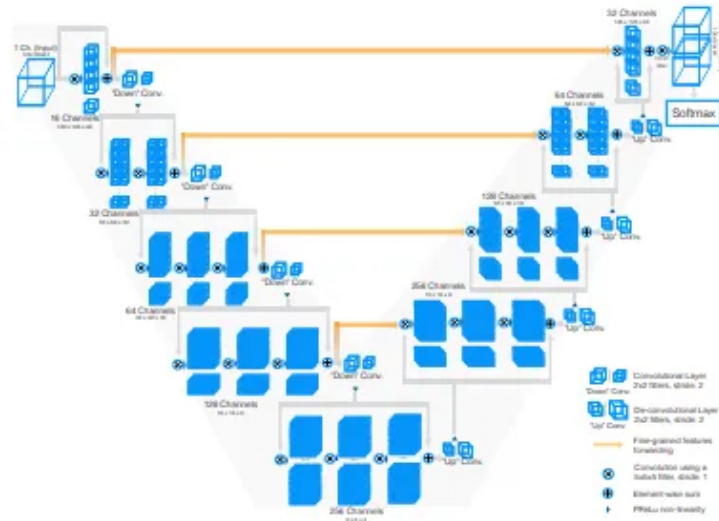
1 Ch. (Input)
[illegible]

16 Channels
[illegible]

"Down" Conv.

32 Channels
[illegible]

"Down" Conv.

64 Channels
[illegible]

"Down" Conv.

128 Channels
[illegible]

"Down" Conv.

256 Channels
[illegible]

"Up" Conv.

256 Channels
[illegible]

"Up" Conv.

128 Channels
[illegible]

"Up" Conv.

64 Channels
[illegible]

"Up" Conv.

32 Channels
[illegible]

Softmax

"Down" Conv. Convolutional Layer 2x2 filters, stride: 2

"Up" Conv. De-convolutional Layer 2x2 filters, stride: 2

Fine-grained features forwarding

Convolution using a 5x5x5 filter, stride: 1

Element-wise sum

PReLu non-linearity